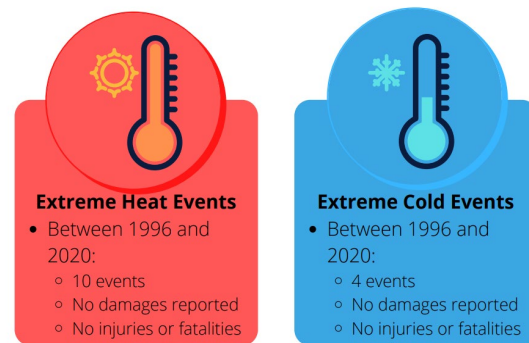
Extreme Heat Events

- Between 1996 and 2020:
  - 10 events
  - No damages reported
  - No injuries or fatalities

Extreme Cold Events

- Between 1996 and 2020:
  - 4 events
  - No damages reported
  - No injuries or fatalities